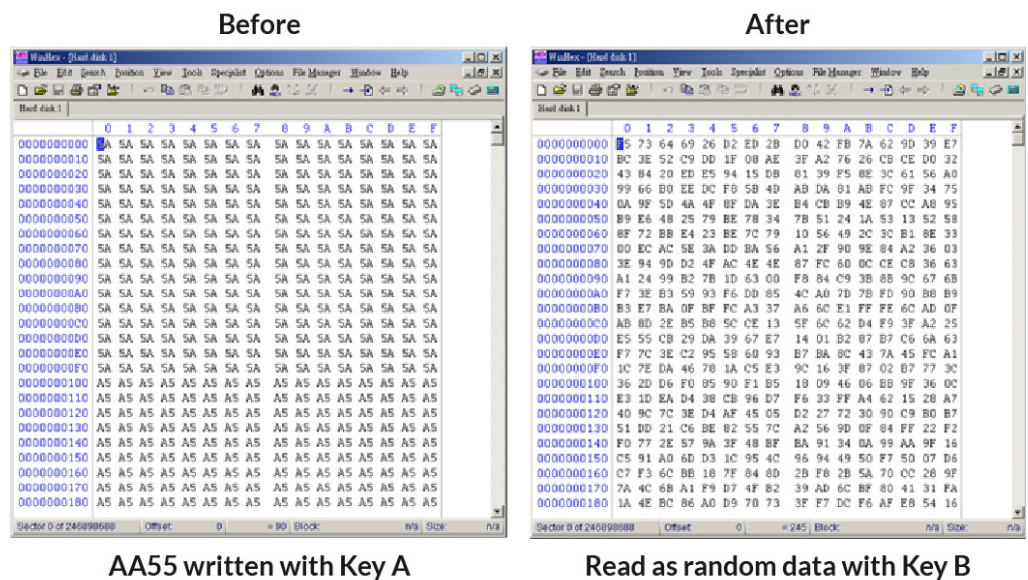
Before

WinHex - [Hard disk 1]

File Edit Search Position View Tools Specialist Options File Manager Window Help

Hard disk 1

| | 0 | 1 | 2 | 3 | 4 | 5 | 6 | 7 | 8 | 9 | A | B | C | D | E | F |
|---|---|---|---|---|---|---|---|---|---|---|---|---|---|---|---|---|
| 0000000000 | 5A | 5A | 5A | 5A | 5A | 5A | 5A | 5A | 5A | 5A | 5A | 5A | 5A | 5A | 5A | 5A |
| 0000000010 | 5A | 5A | 5A | 5A | 5A | 5A | 5A | 5A | 5A | 5A | 5A | 5A | 5A | 5A | 5A | 5A |
| 0000000020 | 5A | 5A | 5A | 5A | 5A | 5A | 5A | 5A | 5A | 5A | 5A | 5A | 5A | 5A | 5A | 5A |
| 0000000030 | 5A | 5A | 5A | 5A | 5A | 5A | 5A | 5A | 5A | 5A | 5A | 5A | 5A | 5A | 5A | 5A |
| 0000000040 | 5A | 5A | 5A | 5A | 5A | 5A | 5A | 5A | 5A | 5A | 5A | 5A | 5A | 5A | 5A | 5A |
| 0000000050 | 5A | 5A | 5A | 5A | 5A | 5A | 5A | 5A | 5A | 5A | 5A | 5A | 5A | 5A | 5A | 5A |
| 0000000060 | 5A | 5A | 5A | 5A | 5A | 5A | 5A | 5A | 5A | 5A | 5A | 5A | 5A | 5A | 5A | 5A |
| 0000000070 | 5A | 5A | 5A | 5A | 5A | 5A | 5A | 5A | 5A | 5A | 5A | 5A | 5A | 5A | 5A | 5A |
| 0000000080 | 5A | 5A | 5A | 5A | 5A | 5A | 5A | 5A | 5A | 5A | 5A | 5A | 5A | 5A | 5A | 5A |
| 0000000090 | 5A | 5A | 5A | 5A | 5A | 5A | 5A | 5A | 5A | 5A | 5A | 5A | 5A | 5A | 5A | 5A |
| 00000000A0 | 5A | 5A | 5A | 5A | 5A | 5A | 5A | 5A | 5A | 5A | 5A | 5A | 5A | 5A | 5A | 5A |
| 00000000B0 | 5A | 5A | 5A | 5A | 5A | 5A | 5A | 5A | 5A | 5A | 5A | 5A | 5A | 5A | 5A | 5A |
| 00000000C0 | 5A | 5A | 5A | 5A | 5A | 5A | 5A | 5A | 5A | 5A | 5A | 5A | 5A | 5A | 5A | 5A |
| 00000000D0 | 5A | 5A | 5A | 5A | 5A | 5A | 5A | 5A | 5A | 5A | 5A | 5A | 5A | 5A | 5A | 5A |
| 00000000E0 | 5A | 5A | 5A | 5A | 5A | 5A | 5A | 5A | 5A | 5A | 5A | 5A | 5A | 5A | 5A | 5A |
| 00000000F0 | 5A | 5A | 5A | 5A | 5A | 5A | 5A | 5A | 5A | 5A | 5A | 5A | 5A | 5A | 5A | 5A |
| 0000000100 | A5 | A5 | A5 | A5 | A5 | A5 | A5 | A5 | A5 | A5 | A5 | A5 | A5 | A5 | A5 | A5 |
| 0000000110 | A5 | A5 | A5 | A5 | A5 | A5 | A5 | A5 | A5 | A5 | A5 | A5 | A5 | A5 | A5 | A5 |
| 0000000120 | A5 | A5 | A5 | A5 | A5 | A5 | A5 | A5 | A5 | A5 | A5 | A5 | A5 | A5 | A5 | A5 |
| 0000000130 | A5 | A5 | A5 | A5 | A5 | A5 | A5 | A5 | A5 | A5 | A5 | A5 | A5 | A5 | A5 | A5 |
| 0000000140 | A5 | A5 | A5 | A5 | A5 | A5 | A5 | A5 | A5 | A5 | A5 | A5 | A5 | A5 | A5 | A5 |
| 0000000150 | A5 | A5 | A5 | A5 | A5 | A5 | A5 | A5 | A5 | A5 | A5 | A5 | A5 | A5 | A5 | A5 |
| 0000000160 | A5 | A5 | A5 | A5 | A5 | A5 | A5 | A5 | A5 | A5 | A5 | A5 | A5 | A5 | A5 | A5 |
| 0000000170 | A5 | A5 | A5 | A5 | A5 | A5 | A5 | A5 | A5 | A5 | A5 | A5 | A5 | A5 | A5 | A5 |
| 0000000180 | A5 | A5 | A5 | A5 | A5 | A5 | A5 | A5 | A5 | A5 | A5 | A5 | A5 | A5 | A5 | A5 |

Sector 0 of 246898688 Offset: 0 = 90 Block: n/a Size: n/a

AA55 written with Key A

After

WinHex - [Hard disk 1]

File Edit Search Position View Tools Specialist Options File Manager Window Help

Hard disk 1

| | 0 | 1 | 2 | 3 | 4 | 5 | 6 | 7 | 8 | 9 | A | B | C | D | E | F |
|---|---|---|---|---|---|---|---|---|---|---|---|---|---|---|---|---|
| 0000000000 | F5 | 73 | 64 | 69 | 26 | D2 | ED | 2B | D0 | 42 | FB | 7A | 62 | 9D | 39 | E7 |
| 0000000010 | BC | 3E | 52 | C9 | DD | 1F | 08 | AE | 3F | A2 | 76 | 26 | CB | CE | D0 | 32 |
| 0000000020 | 43 | 84 | 20 | ED | E5 | 94 | 15 | DB | 81 | 39 | F5 | 8E | 3C | 61 | 56 | A0 |
| 0000000030 | 99 | 66 | B0 | EE | DC | F8 | 5B | 4D | AB | DA | 81 | AB | FC | 9F | 34 | 75 |
| 0000000040 | 0A | 9F | 5D | 4A | 4F | 8F | DA | 3E | B4 | CB | B9 | 4E | 87 | CC | A8 | 95 |
| 0000000050 | B9 | E6 | 48 | 25 | 79 | BE | 78 | 34 | 7B | 51 | 24 | 1A | 53 | 13 | 52 | 58 |
| 0000000060 | 8F | 72 | BB | E4 | 23 | BE | 7C | 79 | 10 | 56 | 49 | 2C | 3C | B1 | BE | 33 |
| 0000000070 | 00 | EC | AC | 5E | 3A | DD | BA | 56 | A1 | 2F | 90 | 9E | 84 | A2 | 36 | 03 |
| 0000000080 | 3E | 94 | 9D | D2 | 4F | AC | 4E | 4E | 87 | FC | 60 | DC | CE | C8 | 36 | 63 |
| 0000000090 | A1 | 24 | 99 | B2 | 7B | 1D | 63 | 00 | F8 | 84 | C9 | 3B | 8B | 9C | 67 | 6B |
| 00000000A0 | F7 | 3E | B3 | 59 | 93 | F6 | DD | 85 | 4C | A0 | 7D | 7B | FD | 90 | B8 | B9 |
| 00000000B0 | B3 | E7 | BA | 0F | BF | FC | A3 | 37 | A6 | 6C | E1 | FF | FE | 6C | AD | 0F |
| 00000000C0 | AB | 8D | 2E | B5 | B8 | 5C | CE | 13 | 5F | 6C | 62 | D4 | F9 | 3F | A2 | 25 |
| 00000000D0 | E5 | 55 | CB | 29 | DA | 39 | 67 | E7 | 14 | 01 | B2 | 87 | B7 | C6 | 6A | 63 |
| 00000000E0 | F7 | 7C | 3E | C2 | 95 | 58 | 60 | 93 | B7 | BA | 8C | 43 | 7A | 45 | FC | A1 |
| 00000000F0 | 1C | 7E | DA | 46 | 78 | 1A | C5 | E3 | 9C | 16 | 3F | 87 | 02 | B7 | 77 | 3C |
| 0000000100 | 36 | 2D | D6 | F0 | 85 | 90 | F1 | B5 | 18 | 09 | 46 | 06 | BB | 9F | 36 | 0C |
| 0000000110 | E3 | 1D | EA | D4 | 38 | CB | 96 | D7 | F6 | 33 | FF | A4 | 62 | 15 | 28 | A7 |
| 0000000120 | 40 | 9C | 7C | 3E | D4 | AF | 45 | 05 | D2 | 27 | 72 | 30 | 90 | C9 | B0 | B7 |
| 0000000130 | 51 | DD | 21 | C6 | BE | 82 | 55 | 7C | A2 | 56 | 9D | 0F | 84 | FF | 22 | F2 |
| 0000000140 | F0 | 77 | 2E | 57 | 9A | 3F | 48 | BF | BA | 91 | 34 | 0A | 99 | AA | 9F | 16 |
| 0000000150 | C5 | 91 | A0 | 6D | D3 | 1C | 95 | 4C | 96 | 94 | 49 | 50 | F7 | 50 | 07 | D6 |
| 0000000160 | C7 | F3 | 6C | BB | 16 | 7F | 84 | 8D | 2B | F8 | 2B | 5A | 70 | CC | 28 | 9F |
| 0000000170 | 7A | 4C | 6B | A1 | F9 | D7 | 4F | B2 | 39 | AD | 6C | BF | 80 | 41 | 31 | FA |
| 0000000180 | 1A | 4E | BC | 86 | A0 | D9 | 70 | 73 | 3F | F7 | DC | F6 | AF | E8 | 54 | 16 |

Sector 0 of 246898688 Offset: 0 = 245 Block: n/a Size: n/a

Read as random data with Key B